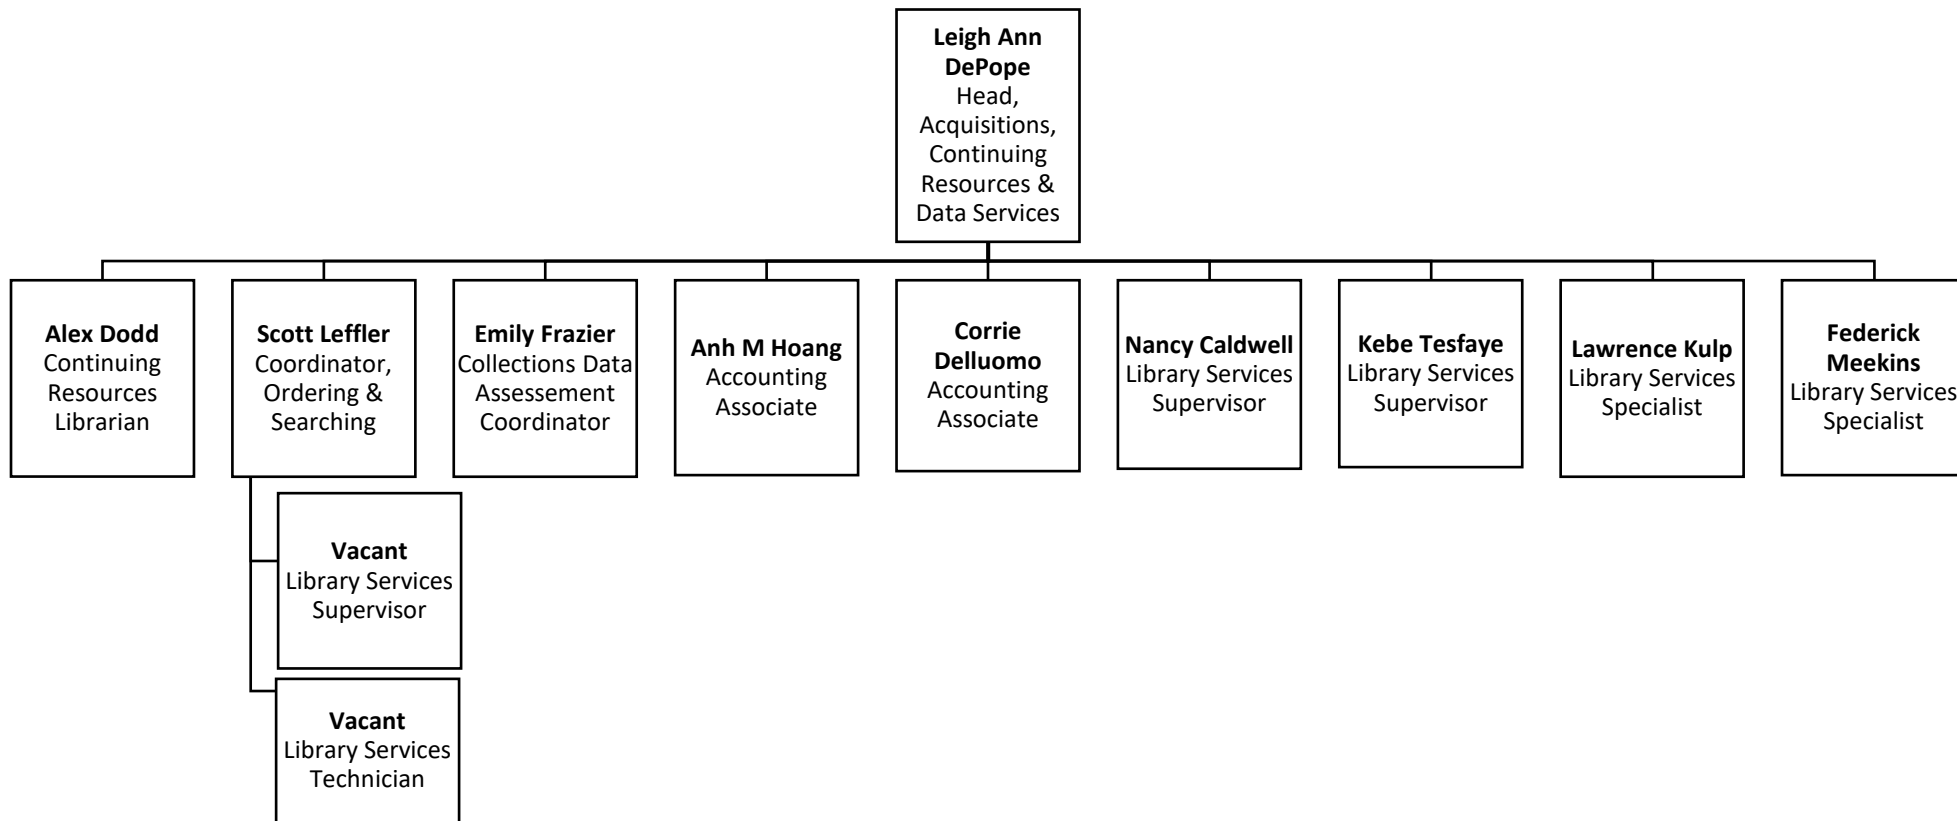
Leigh Ann DePope
Head, Acquisitions, Continuing Resources & Data Services

Alex Dodd
Continuing Resources Librarian

Scott Leffler
Coordinator, Ordering & Searching

Emily Frazier
Collections Data Assessement Coordinator

Anh M Hoang
Accounting Associate

Corrie Delluomo
Accounting Associate

Nancy Caldwell
Library Services Supervisor

Kebe Tesfaye
Library Services Supervisor

Lawrence Kulp
Library Services Specialist

Federick Meekins
Library Services Specialist

Vacant
Library Services Supervisor

Vacant
Library Services Technician